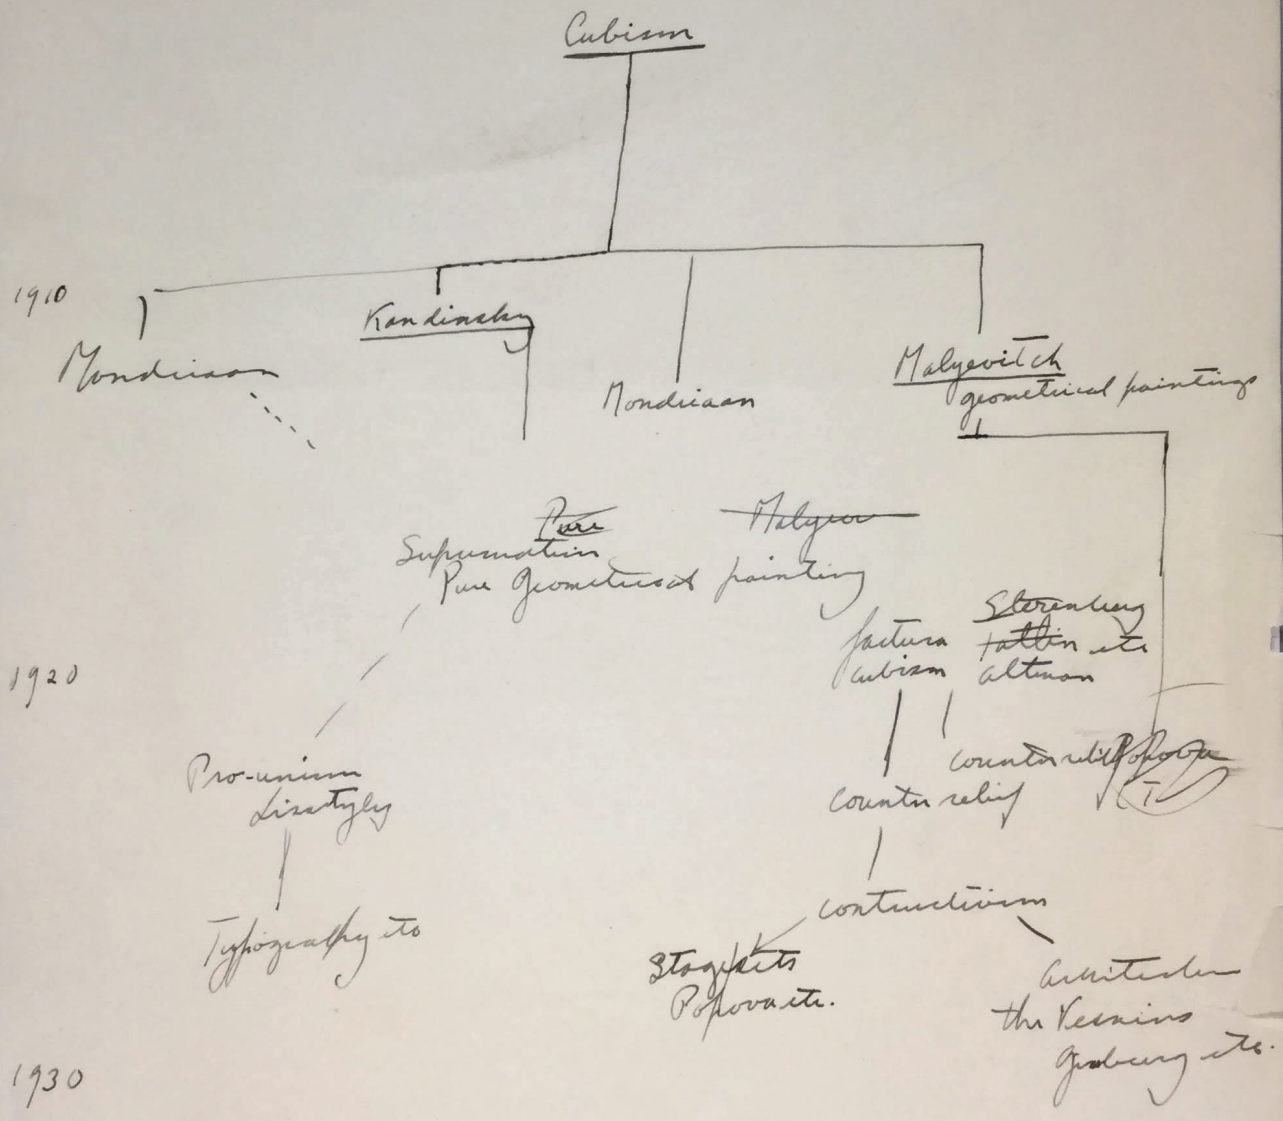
Cubism

1910

Mondriaan

Kandinsky

Mondriaan

Malyevitch
geometrical paintings

Pure
Supermatism
Pure Geometrical painting

~~Malyev~~

factura
cubism

Sterenberg
~~Tatlin~~ etc.
altman

1920

Pro-unism
Lissitzky

counter relief Popova

counter relief

Typography etc

constructivism

Stage sets
Popova etc.

Architecture
the Vesnins
Ginsburg etc.

1930